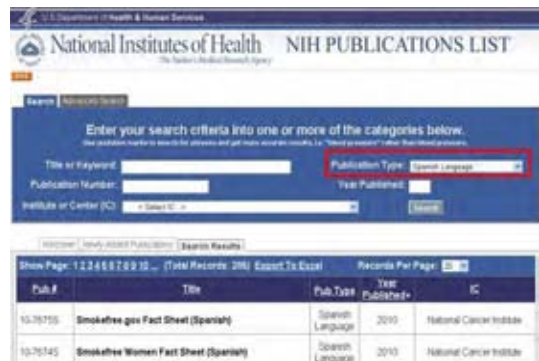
U.S. Department of Health & Human Services

National Institutes of Health NIH PUBLICATIONS LIST

The Nation's Medical Research Agency

Search | Advanced Search

Enter your search criteria into one or more of the categories below.

Use quotation marks to search for phrases and get more accurate results, i.e. "blood pressure" rather than blood pressure.

Title or Keyword:

Publication Type: Spanish Language

Publication Number:

Year Published:

Institute or Center (IC): -- Select IC --

Search

Welcome! | Newly Added Publications | Search Results

Show Page: 1 2 3 4 5 6 7 8 9 10 ... (Total Records: 286) Export To Excel

Records Per Page: 25

| Pub # | Title | Pub Type | Year Published | IC |
|---|---|---|---|---|
| 10-7675S | Smokefree.gov Fact Sheet (Spanish) | Spanish Language | 2010 | National Cancer Institute |
| 10-7674S | Smokefree Women Fact Sheet (Spanish) | Spanish Language | 2010 | National Cancer Institute |